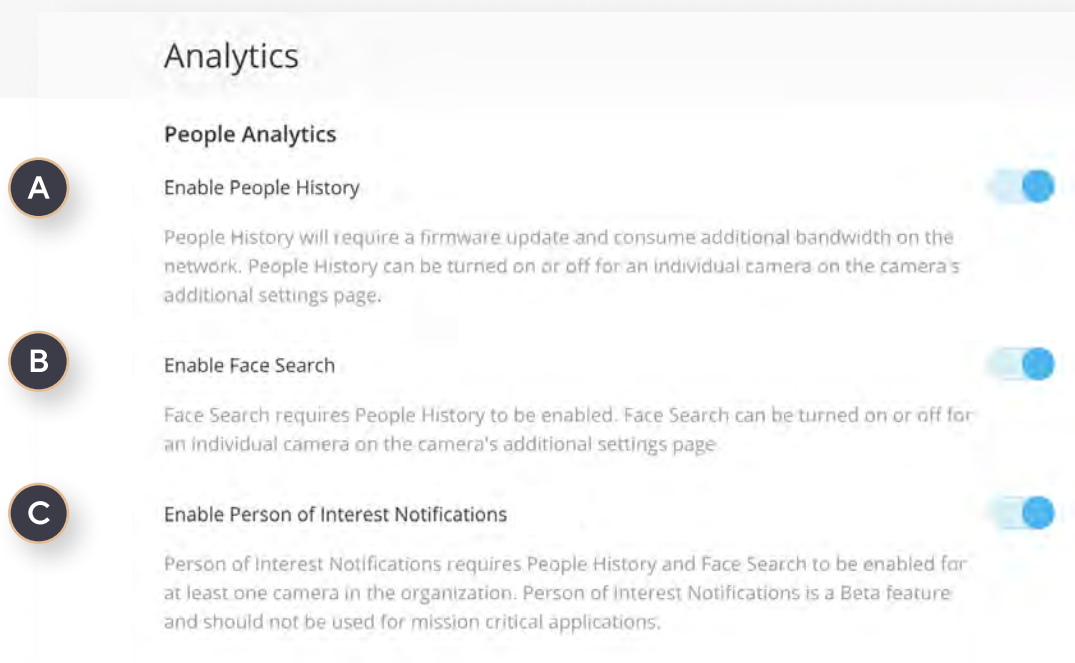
Analytics

People Analytics

A

Enable People History

People History will require a firmware update and consume additional bandwidth on the network. People History can be turned on or off for an individual camera on the camera's additional settings page.

B

Enable Face Search

Face Search requires People History to be enabled. Face Search can be turned on or off for an individual camera on the camera's additional settings page

C

Enable Person of Interest Notifications

Person of Interest Notifications requires People History and Face Search to be enabled for at least one camera in the organization. Person of Interest Notifications is a Beta feature and should not be used for mission critical applications.